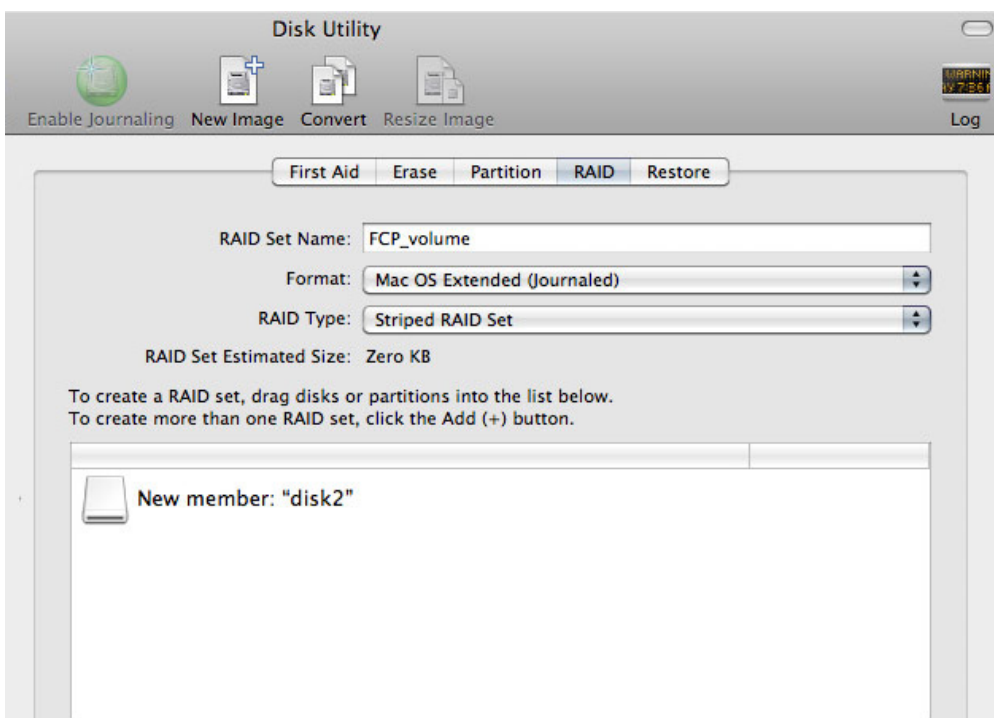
Disk Utility

Enable Journaling New Image Convert Resize Image

WARNIN
AY 7:36 f
Log

First Aid Erase Partition RAID Restore

RAID Set Name: FCP_volume

Format: Mac OS Extended (Journaled)

RAID Type: Striped RAID Set

RAID Set Estimated Size: Zero KB

To create a RAID set, drag disks or partitions into the list below.
To create more than one RAID set, click the Add (+) button.

New member: "disk2"